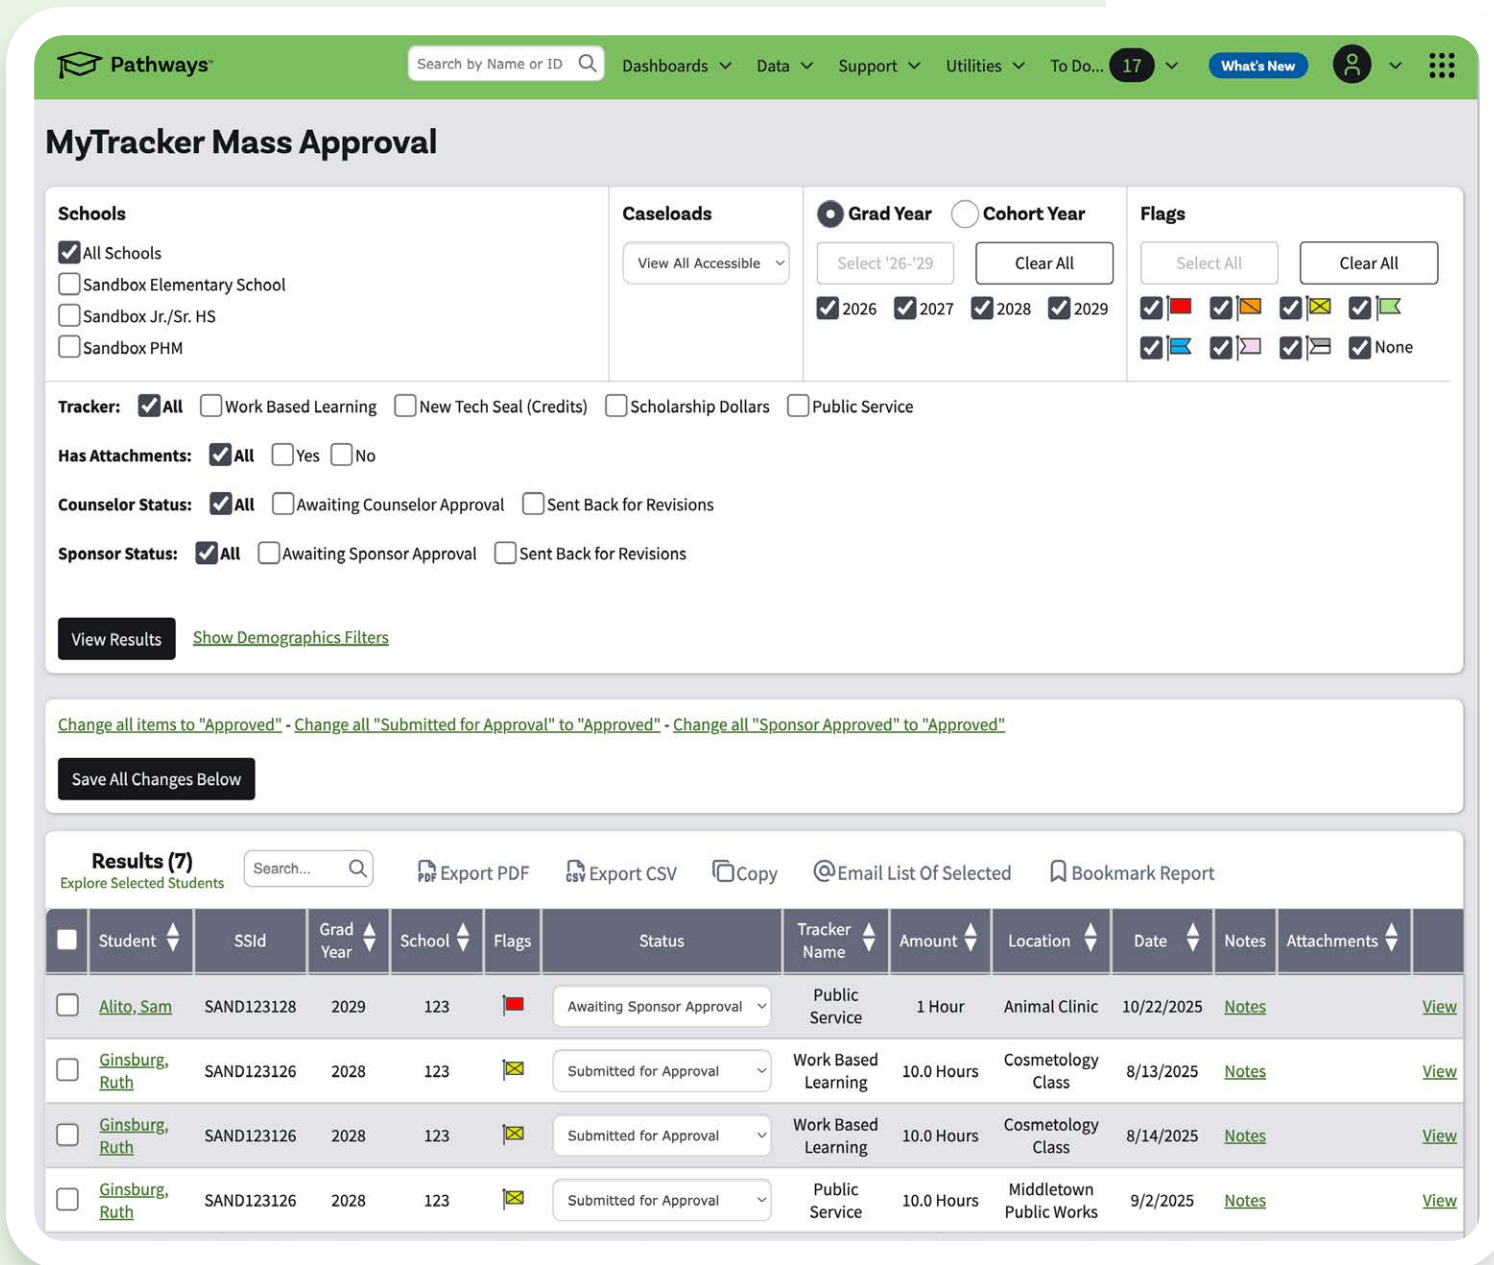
Pathways

Search by Name or ID

Dashboards Data Support Utilities To Do... 17 What's New

MyTracker Mass Approval

Schools

All Schools
Sandbox Elementary School
Sandbox Jr./Sr. HS
Sandbox PHM

Caseloads

View All Accessible

Grad Year Cohort Year

Select '26-'29 Clear All

2026 2027 2028 2029

Flags

Select All Clear All

None

Tracker: All Work Based Learning New Tech Seal (Credits) Scholarship Dollars Public Service

Has Attachments: All Yes No

Counselor Status: All Awaiting Counselor Approval Sent Back for Revisions

Sponsor Status: All Awaiting Sponsor Approval Sent Back for Revisions

View Results Show Demographics Filters

Change all items to "Approved" - Change all "Submitted for Approval" to "Approved" - Change all "Sponsor Approved" to "Approved"

Save All Changes Below

Results (7)
Explore Selected Students

Search...

Export PDF Export CSV Copy Email List Of Selected Bookmark Report

| | Student | SSId | Grad Year | School | Flags | Status | Tracker Name | Amount | Location | Date | Notes | Attachments | |
|---|---|---|---|---|---|---|---|---|---|---|---|---|---|
| | Alito, Sam | SAND123128 | 2029 | 123 | | Awaiting Sponsor Approval | Public Service | 1 Hour | Animal Clinic | 10/22/2025 | Notes | | View |
| | Ginsburg, Ruth | SAND123126 | 2028 | 123 | | Submitted for Approval | Work Based Learning | 10.0 Hours | Cosmetology Class | 8/13/2025 | Notes | | View |
| | Ginsburg, Ruth | SAND123126 | 2028 | 123 | | Submitted for Approval | Work Based Learning | 10.0 Hours | Cosmetology Class | 8/14/2025 | Notes | | View |
| | Ginsburg, Ruth | SAND123126 | 2028 | 123 | | Submitted for Approval | Public Service | 10.0 Hours | Middletown Public Works | 9/2/2025 | Notes | | View |